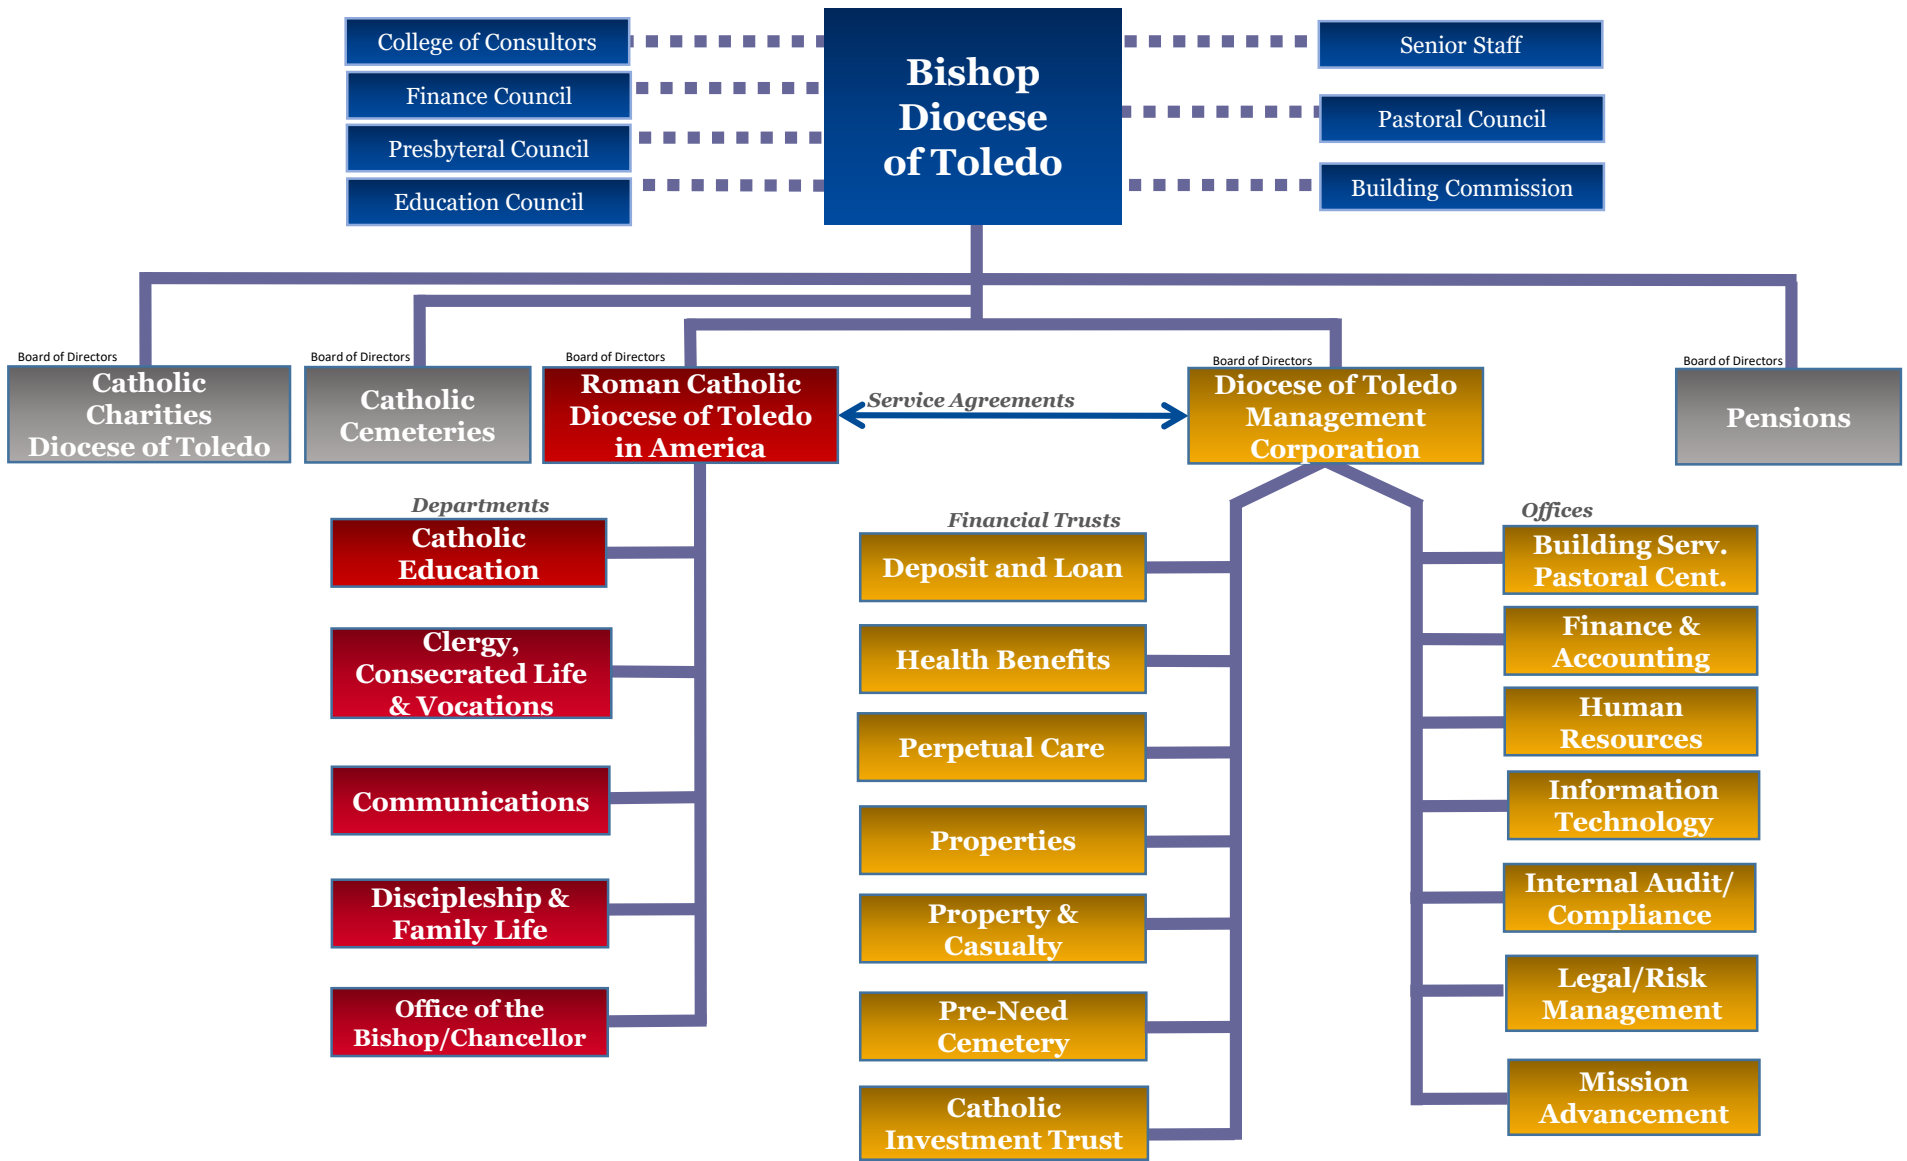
College of Consultors

Finance Council

Presbyteral Council

Education Council

Bishop
Diocese
of Toledo

Senior Staff

Pastoral Council

Building Commission

Board of Directors
Catholic Charities Diocese of Toledo

Board of Directors
Catholic Cemeteries

Board of Directors
Roman Catholic Diocese of Toledo in America

Service Agreements

Board of Directors
Diocese of Toledo Management Corporation

Board of Directors
Pensions

Departments

Catholic Education

Clergy, Consecrated Life & Vocations

Communications

Discipleship & Family Life

Office of the Bishop/Chancellor

Financial Trusts

Deposit and Loan

Health Benefits

Perpetual Care

Properties

Property & Casualty

Pre-Need Cemetery

Catholic Investment Trust

Offices

Building Serv. Pastoral Cent.

Finance & Accounting

Human Resources

Information Technology

Internal Audit/ Compliance

Legal/Risk Management

Mission Advancement